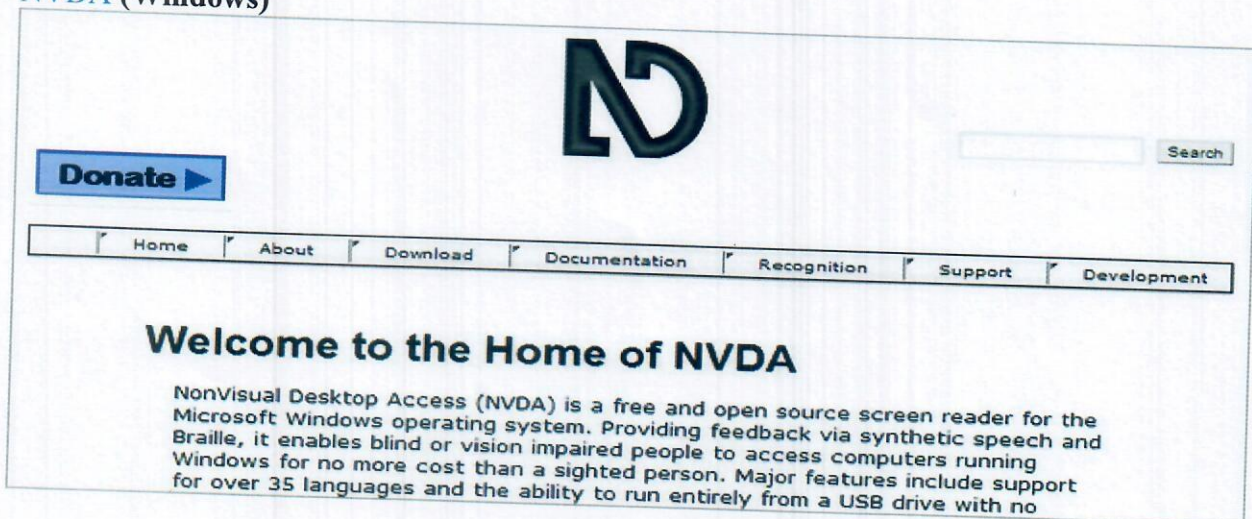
NVDA (Windows)

Donate

Search

Home About Download Documentation Recognition Support Development

Welcome to the Home of NVDA

NonVisual Desktop Access (NVDA) is a free and open source screen reader for the Microsoft Windows operating system. Providing feedback via synthetic speech and Braille, it enables blind or vision impaired people to access computers running Windows for no more cost than a sighted person. Major features include support for over 35 languages and the ability to run entirely from a USB drive with no